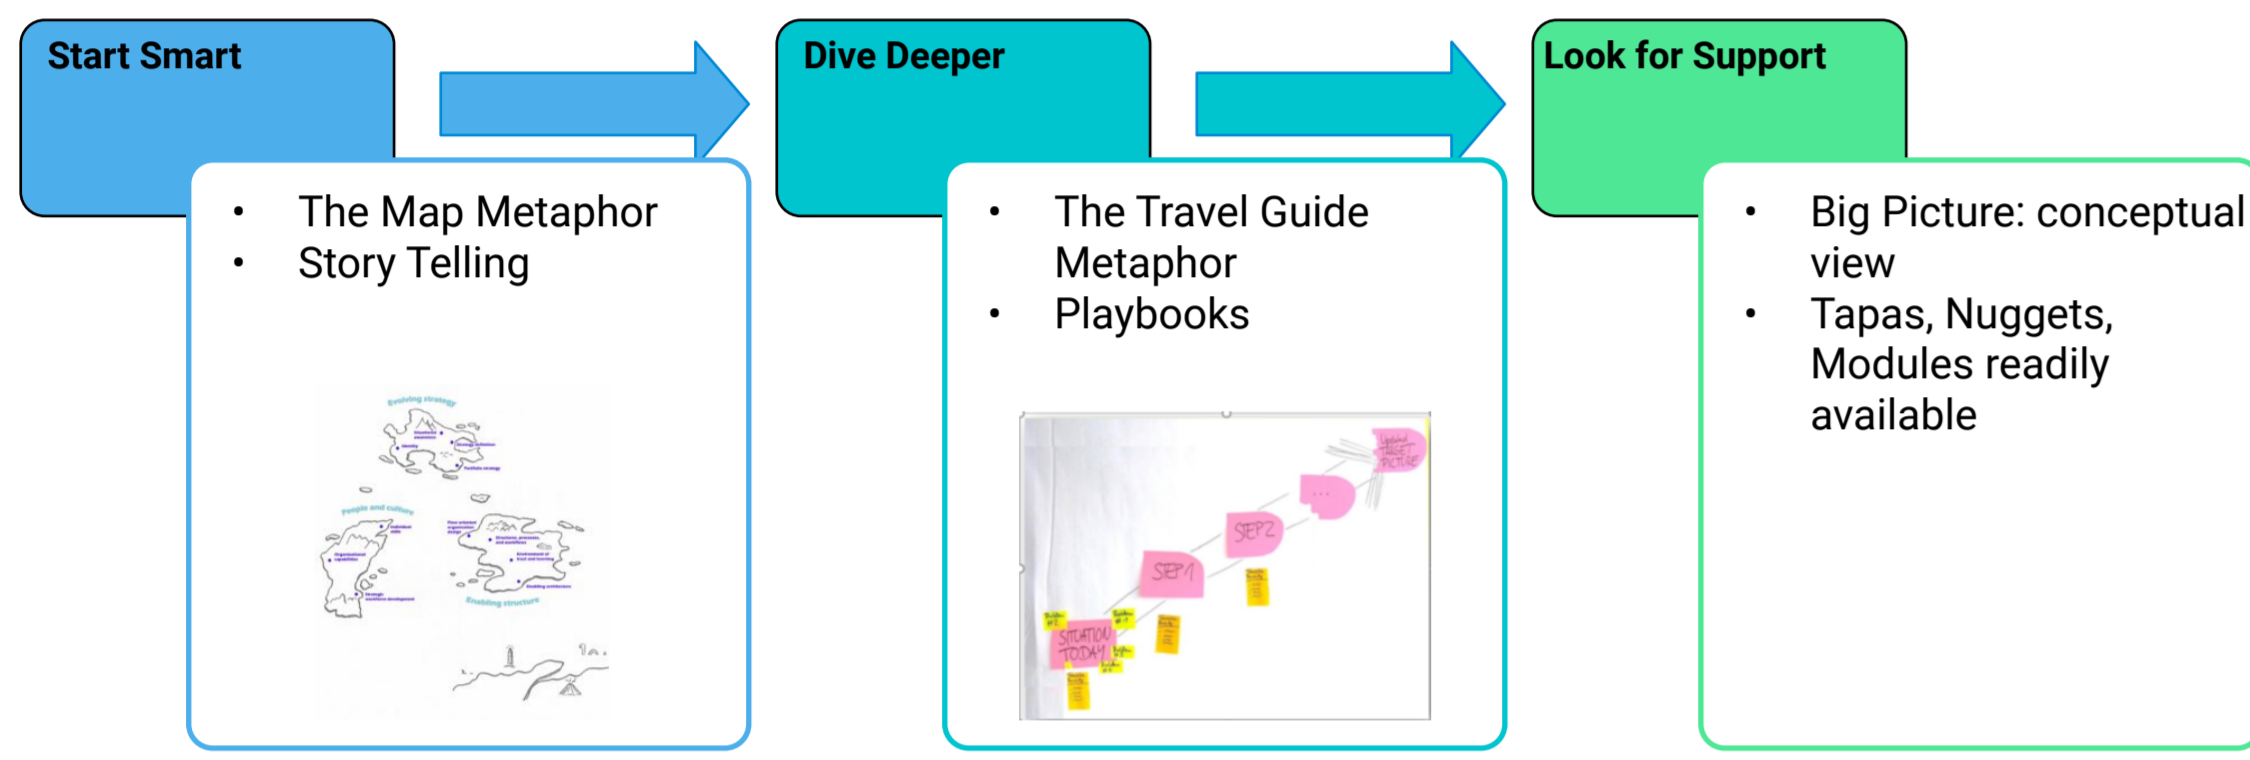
Start Smart

- The Map Metaphor
- Story Telling

Evolving strategy

People and culture

Enabling structure

Dive Deeper

- The Travel Guide Metaphor
- Playbooks

SITUATION TODAY

STEP 1

STEP 2

...

TARGET PICTURE

Look for Support

- Big Picture: conceptual view
- Tapas, Nuggets, Modules readily available